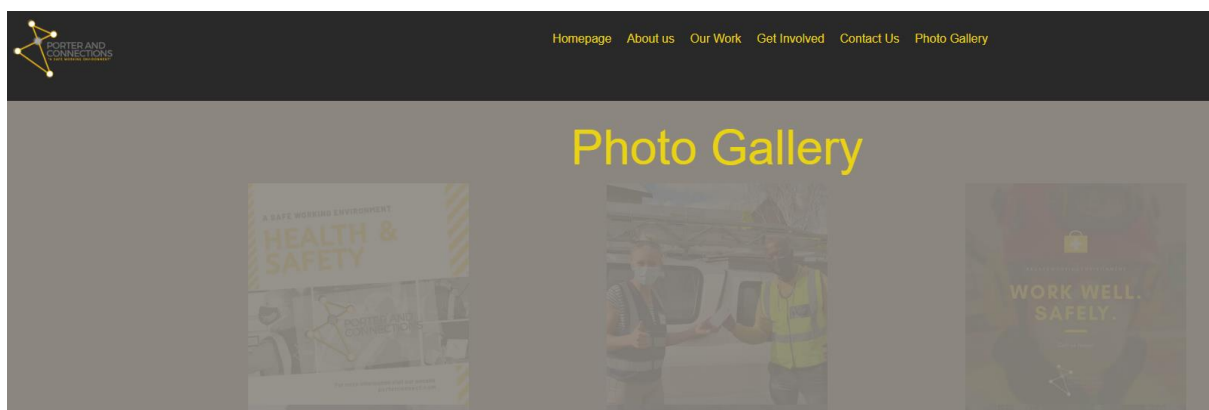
PORTER AND CONNECTIONS
A SAFE WORKING ENVIRONMENT

Homepage About us Our Work Get Involved Contact Us Photo Gallery

Photo Gallery

A SAFE WORKING ENVIRONMENT
HEALTH & SAFETY
PORTER AND CONNECTIONS
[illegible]

WORK WELL. SAFELY.